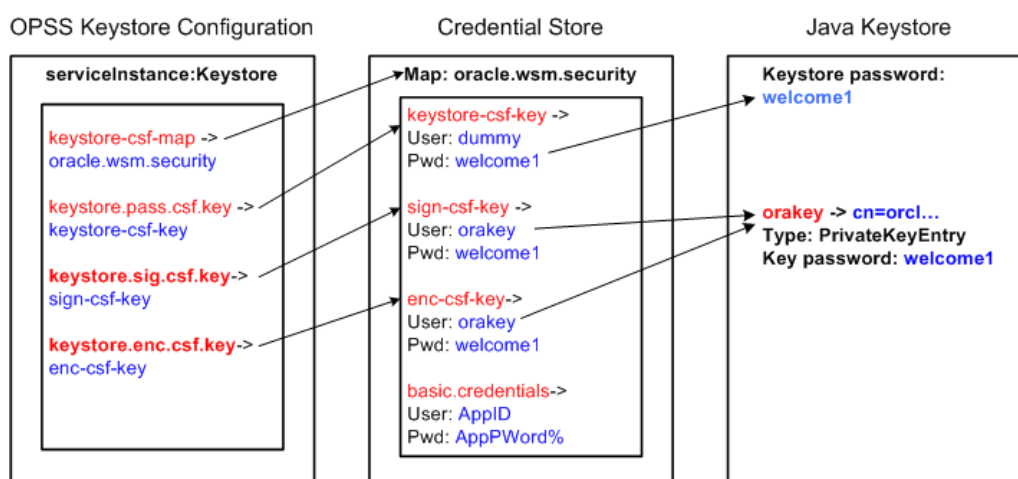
OPSS Keystore Configuration

serviceInstance:Keystore

keystore-csf-map -> oracle.wsm.security

keystore.pass.csf.key -> keystore-csf-key

**keystore.sig.csf.key**-> sign-csf-key

**keystore.enc.csf.key**-> enc-csf-key

Credential Store

Map: oracle.wsm.security

keystore-csf-key -> User: dummy Pwd: welcome1

sign-csf-key -> User: orakey Pwd: welcome1

enc-csf-key-> User: orakey Pwd: welcome1

basic.credentials-> User: AppID Pwd: AppPWord%

Java Keystore

Keystore password: welcome1

orakey -> cn=orcl...
Type: PrivateKeyEntry
Key password: welcome1